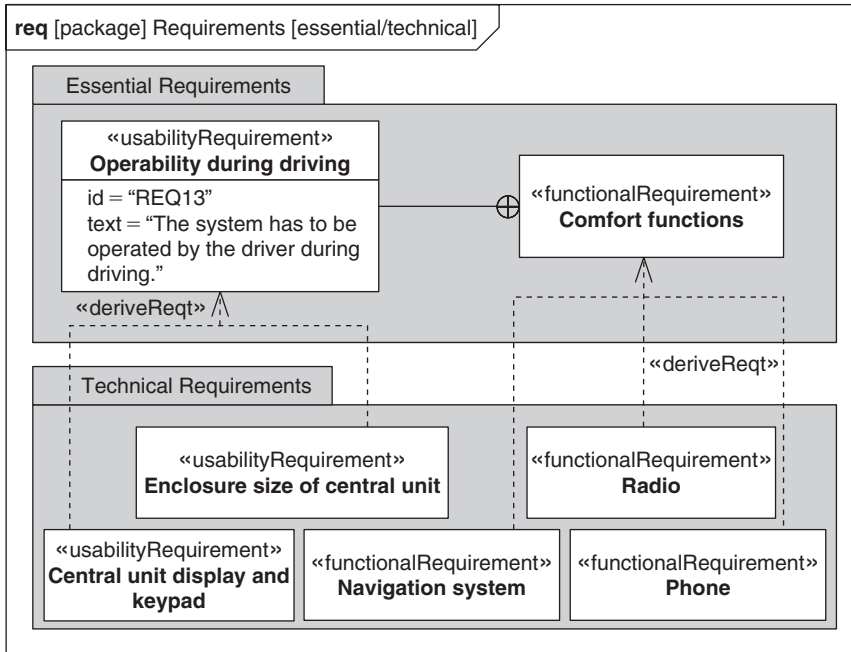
**req** [package] Requirements [essential/technical]

Essential Requirements

«usabilityRequirement»
**Operability during driving**

id = "REQ13"
text = "The system has to be operated by the driver during driving."

«functionalRequirement»
**Comfort functions**

«deriveReqt»

«deriveReqt»

Technical Requirements

«usabilityRequirement»
**Enclosure size of central unit**

«functionalRequirement»
**Radio**

«usabilityRequirement»
**Central unit display and keypad**

«functionalRequirement»
**Navigation system**

«functionalRequirement»
**Phone**